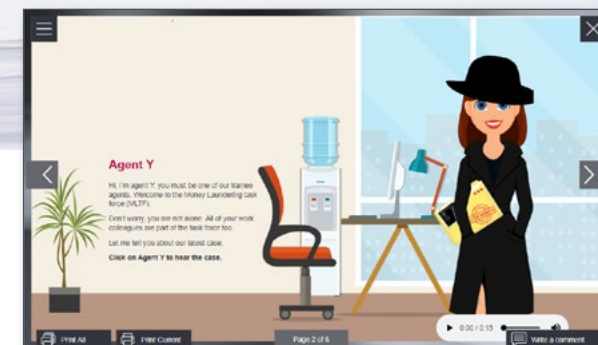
Agent Y

Hi, I'm agent Y, you must be one of our trainee agents. Welcome to the Money Laundering task force (MLTF).

Don't worry, you are not alone. All of your work colleagues are part of the task force too.

Let me tell you about our latest case.

Click on Agent Y to hear the case.

0:00 / 0:15

Print All

Print Current

Page 2 of 6

Write a comment